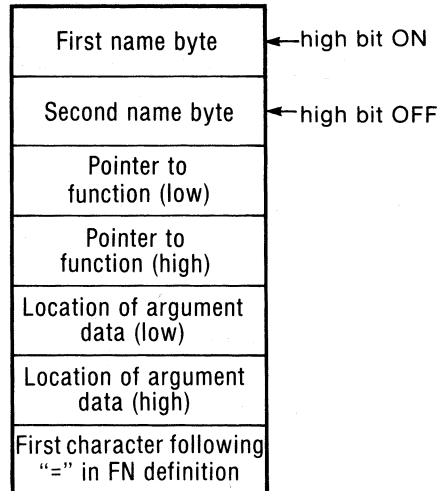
First name byte
←high bit ON

Second name byte
←high bit OFF

Pointer to function (low)

Pointer to function (high)

Location of argument data (low)

Location of argument data (high)

First character following "=" in FN definition